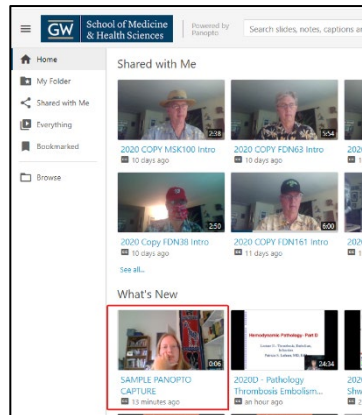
GW School of Medicine & Health Sciences

Powered by Panopto

Search slides, notes, captions a

Home

My Folder

Shared with Me

Everything

Bookmarked

Browse

Shared with Me

2:38

2020 COPY MSK100 Intro

10 days ago

5:54

2020 COPY FDN63 Intro

10 days ago

2:50

2020 Copy FDN38 Intro

10 days ago

6:00

2020 COPY FDN161 Intro

11 days ago

See all...

What's New

0:06

SAMPLE PANOPTO CAPTURE

13 minutes ago

Hemodynamic Pathology - Part II

24:34

2020D - Pathology Thrombosis Embolism...

an hour ago